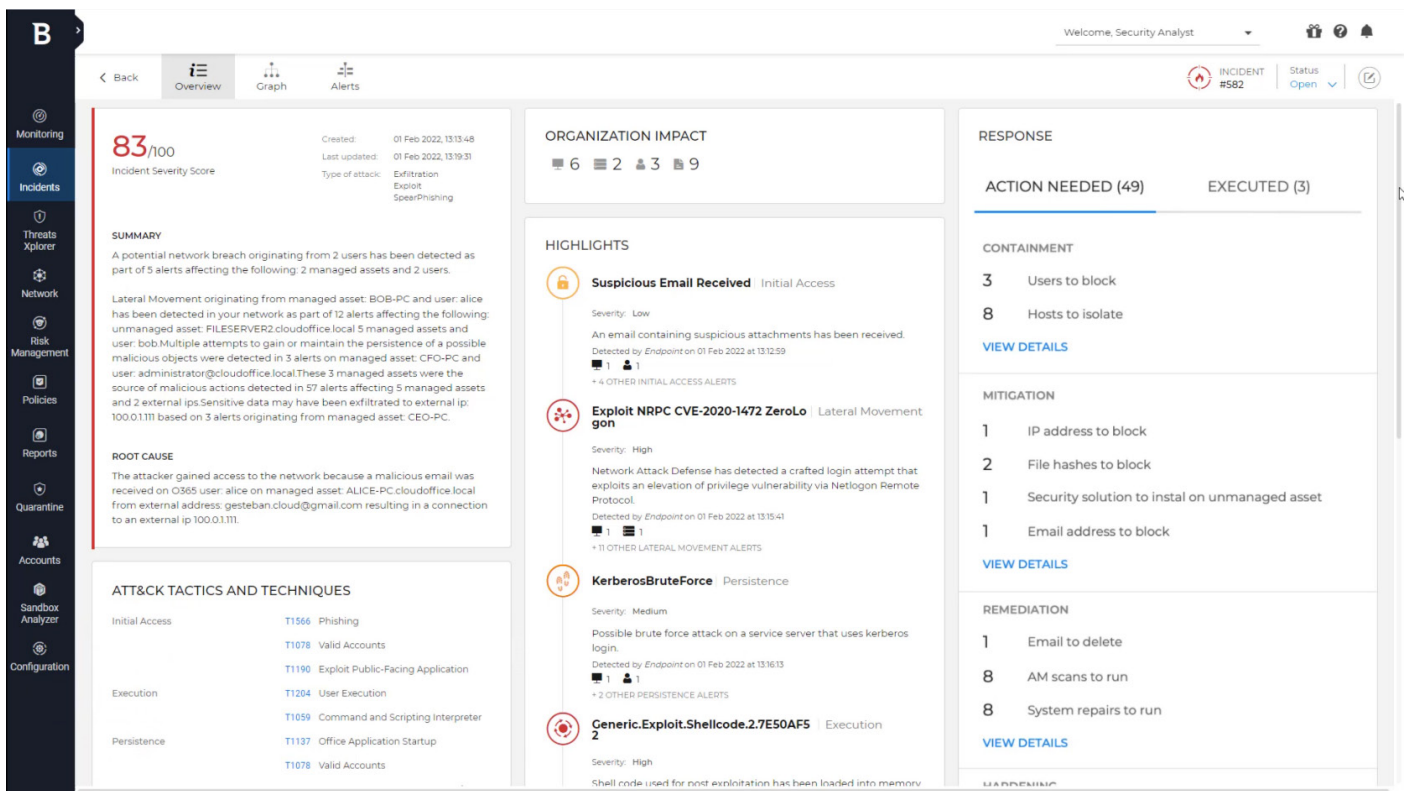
B

Welcome, Security Analyst

Monitoring
Incidents
Threats Xplorer
Network
Risk Management
Policies
Reports
Quarantine
Accounts
Sandbox Analyzer
Configuration

< Back
Overview
Graph
Alerts

INCIDENT #582
Status Open

83/100
Incident Severity Score

Created: 01 Feb 2022, 13:13:48
Last updated: 01 Feb 2022, 13:19:31
Type of attack: Exfiltration Exploit SpearPhishing

SUMMARY
A potential network breach originating from 2 users has been detected as part of 5 alerts affecting the following: 2 managed assets and 2 users.

Lateral Movement originating from managed asset: BOB-PC and user: alice has been detected in your network as part of 12 alerts affecting the following: unmanaged asset: FILESERVER2.cloudoffice.local 5 managed assets and user: bob.Multiple attempts to gain or maintain the persistence of a possible malicious objects were detected in 3 alerts on managed asset: CFO-PC and user: administrator@cloudoffice.local.These 3 managed assets were the source of malicious actions detected in 57 alerts affecting 5 managed assets and 2 external ips.Sensitive data may have been exfiltrated to external ip: 100.0.1.111 based on 3 alerts originating from managed asset: CEO-PC.

ROOT CAUSE
The attacker gained access to the network because a malicious email was received on O365 user: alice on managed asset: ALICE-PC.cloudoffice.local from external address: gesteban.cloud@gmail.com resulting in a connection to an external ip 100.0.1.111.

ATT&CK TACTICS AND TECHNIQUES

| | | |
|---|---|---|
| Initial Access | T1566 | Phishing |
| | T1078 | Valid Accounts |
| | T1190 | Exploit Public-Facing Application |
| Execution | T1204 | User Execution |
| | T1059 | Command and Scripting Interpreter |
| Persistence | T1137 | Office Application Startup |
| | T1078 | Valid Accounts |

ORGANIZATION IMPACT
6 2 3 9

HIGHLIGHTS

Suspicious Email Received | Initial Access
Severity: Low
An email containing suspicious attachments has been received.
Detected by Endpoint on 01 Feb 2022 at 13:12:59
1 1
+ 4 OTHER INITIAL ACCESS ALERTS

Exploit NRPC CVE-2020-1472 ZeroLogon | Lateral Movement
Severity: High
Network Attack Defense has detected a crafted login attempt that exploits an elevation of privilege vulnerability via Netlogon Remote Protocol.
Detected by Endpoint on 01 Feb 2022 at 13:15:41
1 1
+ 11 OTHER LATERAL MOVEMENT ALERTS

KerberosBruteForce | Persistence
Severity: Medium
Possible brute force attack on a service server that uses kerberos login.
Detected by Endpoint on 01 Feb 2022 at 13:16:13
1 1
+ 2 OTHER PERSISTENCE ALERTS

Generic.Exploit.Shellcode.2.7E50AF52 | Execution
Severity: High
Shell code used for post exploitation has been loaded into memory

RESPONSE
ACTION NEEDED (49)
EXECUTED (3)

CONTAINMENT
3 Users to block
8 Hosts to isolate
VIEW DETAILS

MITIGATION
1 IP address to block
2 File hashes to block
1 Security solution to instal on unmanaged asset
1 Email address to block
VIEW DETAILS

REMEDIATION
1 Email to delete
8 AM scans to run
8 System repairs to run
VIEW DETAILS

HARDENING